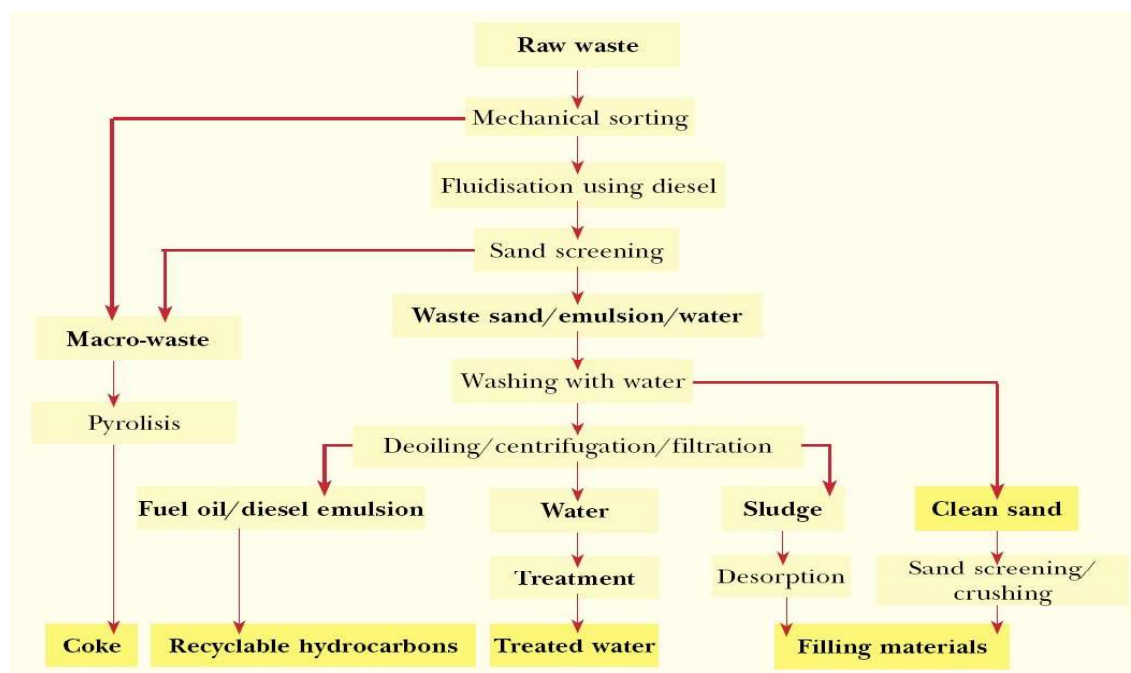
Raw waste

Mechanical sorting

Fluidisation using diesel

Sand screening

Waste sand/emulsion/water

Macro-waste

Washing with water

Pyrolisis

Deoiling/centrifugation/filtration

Fuel oil/diesel emulsion

Water

Sludge

Clean sand

Treatment

Desorption

Sand screening/ crushing

Coke

Recyclable hydrocarbons

Treated water

Filling materials